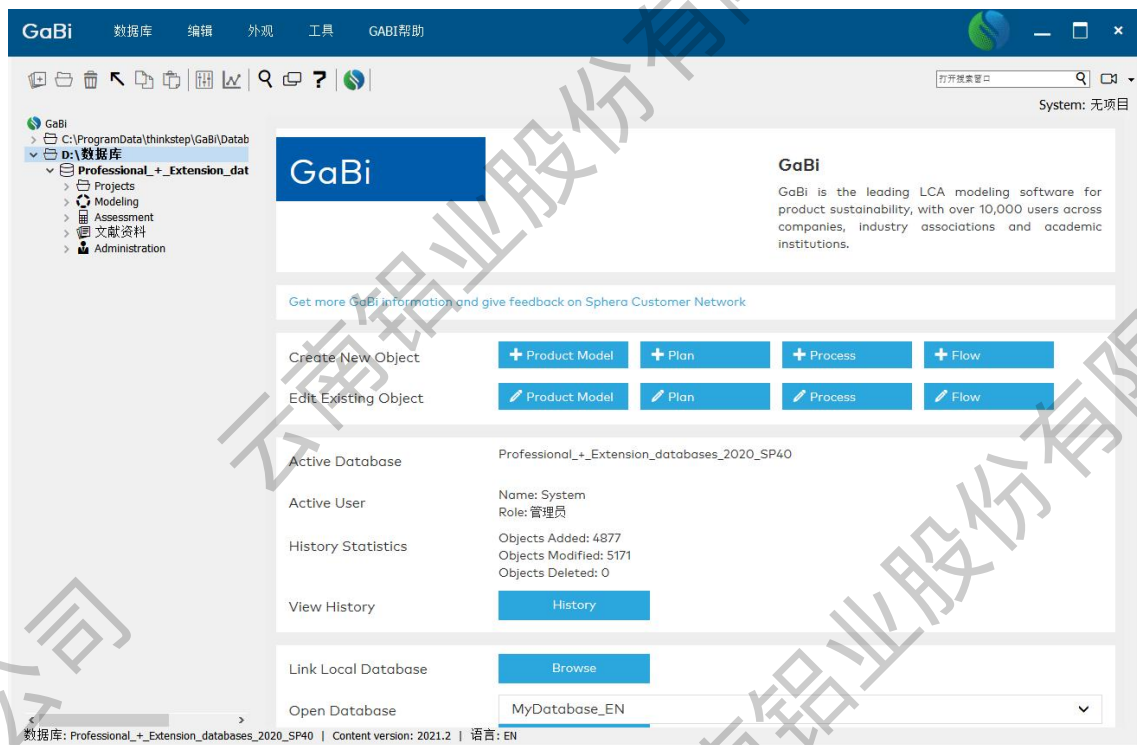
GaBi 数据库 编辑 外观 工具 GABI帮助

打开搜索窗口

System: 无项目

GaBi
C:\ProgramData\thinkstep\GaBi\Datab
D:\数据库
Professional_+_Extension_dat
Projects
Modeling
Assessment
文献资料
Administration

GaBi

GaBi

GaBi is the leading LCA modeling software for product sustainability, with over 10,000 users across companies, industry associations and academic institutions.

Get more GaBi information and give feedback on Sphera Customer Network

Create New Object
+ Product Model
+ Plan
+ Process
+ Flow

Edit Existing Object
Product Model
Plan
Process
Flow

Active Database
Professional_+_Extension_databases_2020_SP40

Active User
Name: System
Role: 管理员

History Statistics
Objects Added: 4877
Objects Modified: 5171
Objects Deleted: 0

View History
History

Link Local Database
Browse

Open Database
MyDatabase_EN

数据库: Professional_+_Extension_databases_2020_SP40 | Content version: 2021.2 | 语言: EN

云南铝业股份有限公司
云南铝业股份有限公司